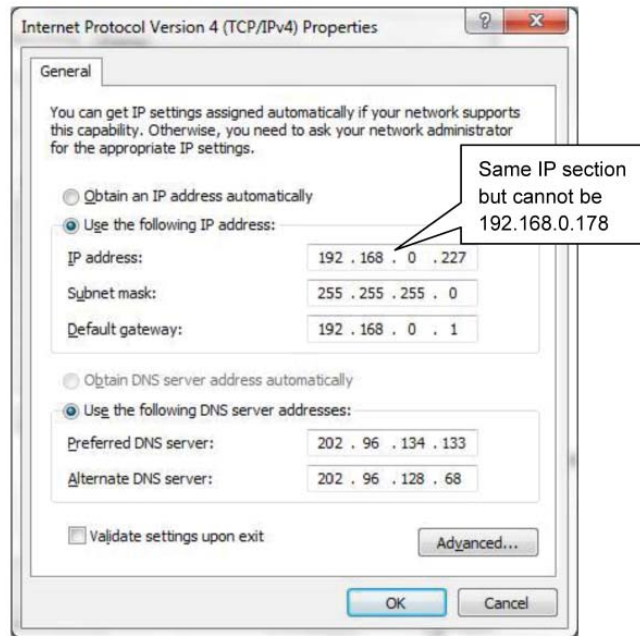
Internet Protocol Version 4 (TCP/IPv4) Properties

?

X

General

You can get IP settings assigned automatically if your network supports this capability. Otherwise, you need to ask your network administrator for the appropriate IP settings.

Same IP section but cannot be 192.168.0.178

Obtain an IP address automatically

Use the following IP address:

IP address: 192 . 168 . 0 . 227

Subnet mask: 255 . 255 . 255 . 0

Default gateway: 192 . 168 . 0 . 1

Obtain DNS server address automatically

Use the following DNS server addresses:

Preferred DNS server: 202 . 96 . 134 . 133

Alternate DNS server: 202 . 96 . 128 . 68

Validate settings upon exit

Advanced...

OK

Cancel